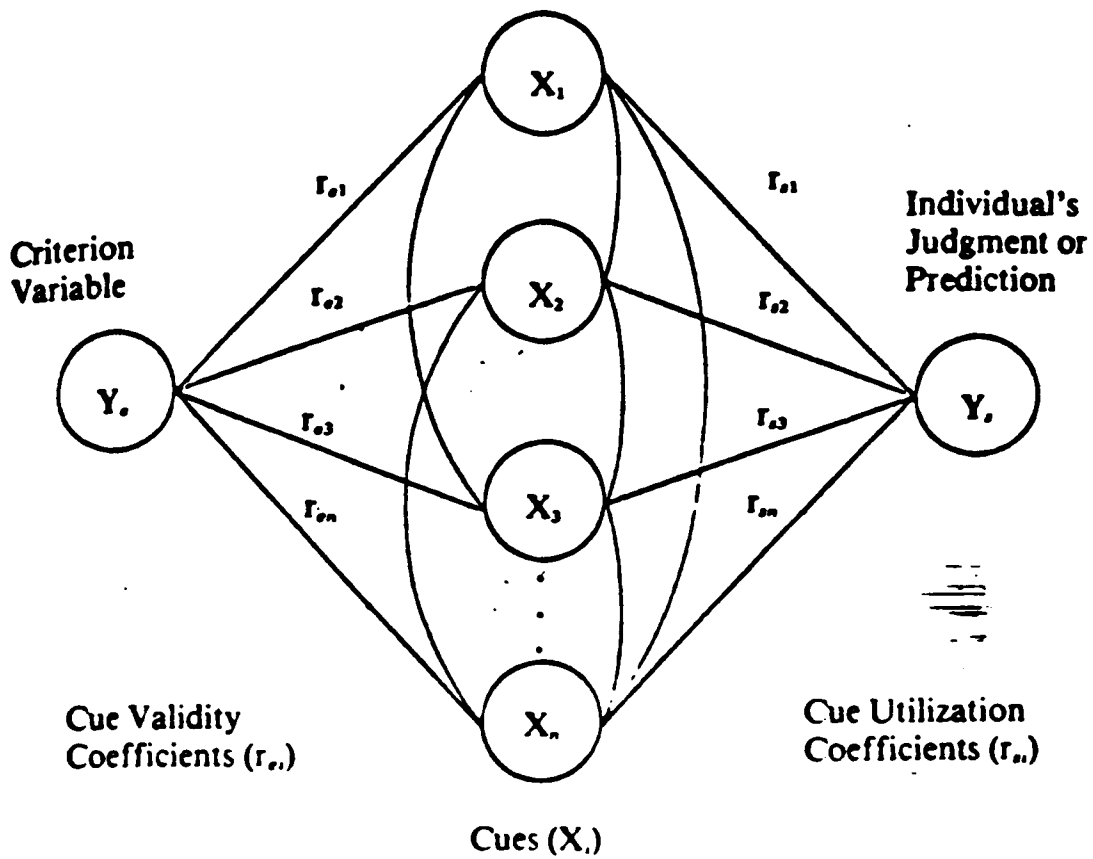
Criterion Variable

$Y_e$

$r_{e1}$

$r_{e2}$

$r_{e3}$

$r_{en}$

$X_1$

$X_2$

$X_3$

$X_n$

$r_{s1}$

$r_{s2}$

$r_{s3}$

$r_{sn}$

Individual's Judgment or Prediction

$Y_s$

Cue Validity Coefficients ($r_{ei}$)

Cue Utilization Coefficients ($r_{si}$)

Cues ($X_i$)